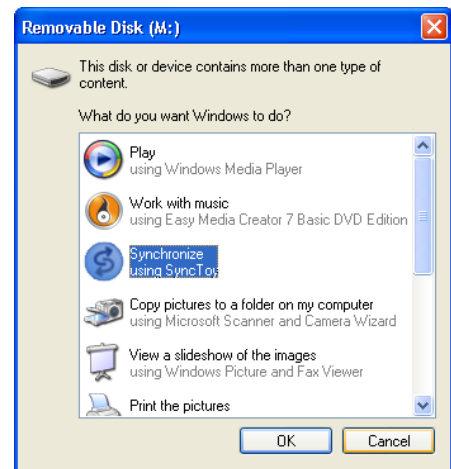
Removable Disk (M:)

This disk or device contains more than one type of content.

What do you want Windows to do?

Play
using Windows Media Player

Work with music
using Easy Media Creator 7 Basic DVD Edition

Synchronize
using SyncToy

Copy pictures to a folder on my computer
using Microsoft Scanner and Camera Wizard

View a slideshow of the images
using Windows Picture and Fax Viewer

Print the pictures

OK
Cancel